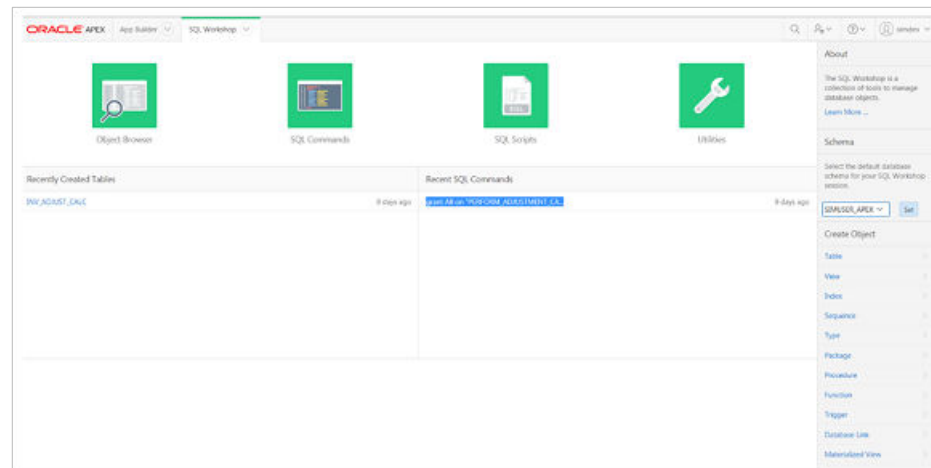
ORACLE APEX App Builder SQL Workshop

simdev

Object Browser

SQL Commands

SQL Scripts

Utilities

Recently Created Tables

INV_ADJUST_CALC 8 days ago

Recent SQL Commands

grant All on "PERFORM_ADJUSTMENT_CA... 8 days ago

About

The SQL Workshop is a collection of tools to manage database objects.

Learn More ...

Schema

Select the default database schema for your SQL Workshop session.

SIMUSER_APEX Set

Create Object

Table

View

Index

Sequence

Type

Package

Procedure

Function

Trigger

Database Link

Materialized View